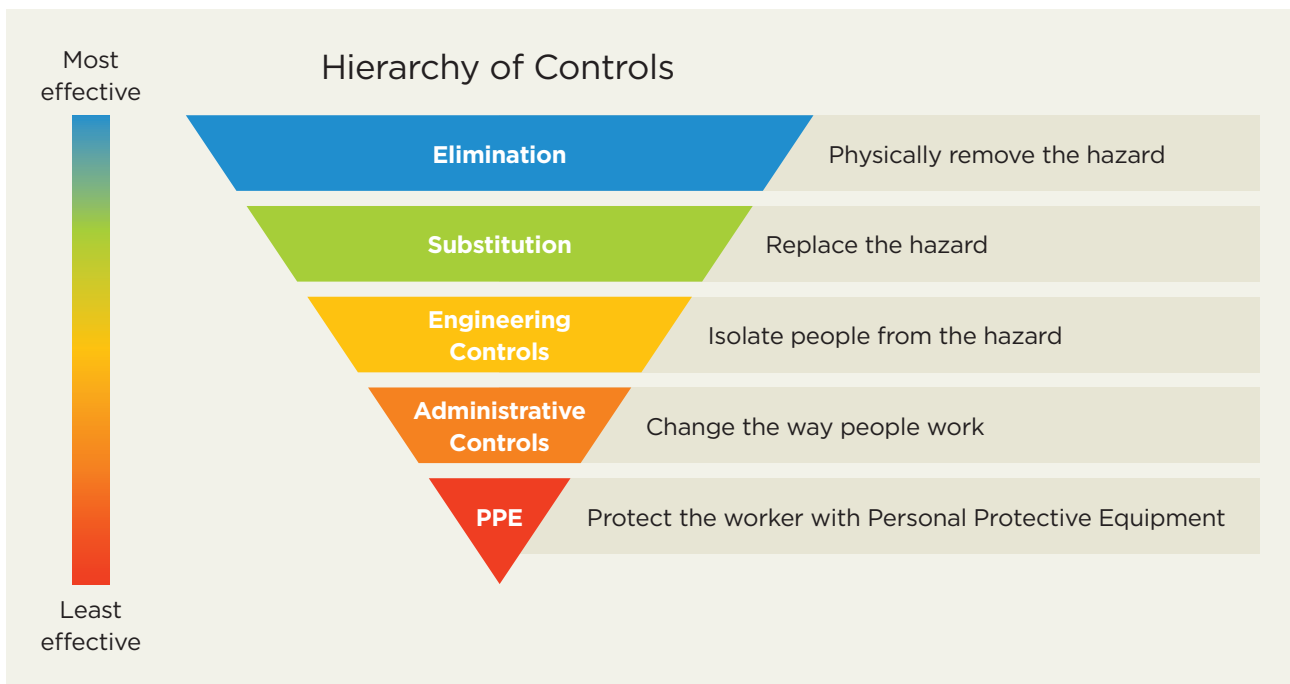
Most effective

Hierarchy of Controls

Elimination
Physically remove the hazard

Substitution
Replace the hazard

Engineering Controls
Isolate people from the hazard

Administrative Controls
Change the way people work

PPE
Protect the worker with Personal Protective Equipment

Least effective